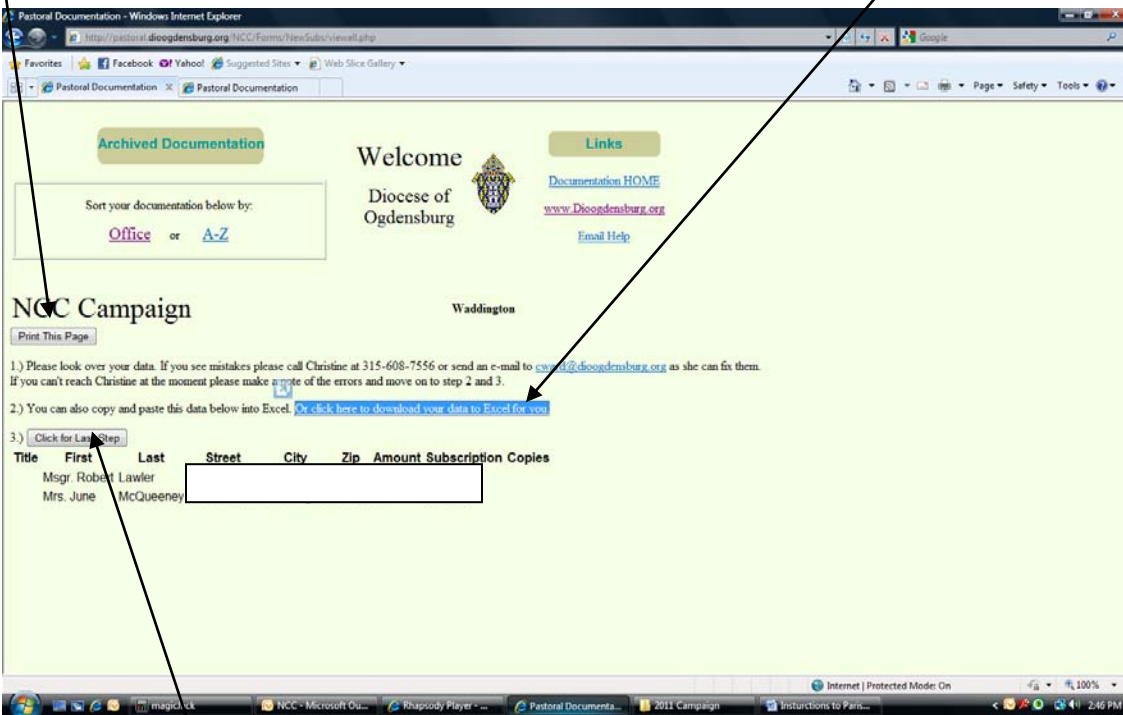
Pastoral Documentation - Windows Internet Explorer

http://pastoral.dioogdensburg.org/NCC/Forms/NewSubs/viewall.php

Google

Favorites | Facebook | Yahoo! | Suggested Sites ▾ | Web Slice Gallery ▾

Pastoral Documentation | Pastoral Documentation

Page ▾ Safety ▾ Tools ▾

Archived Documentation

Sort your documentation below by:

Office or A-Z

Welcome

Diocese of Ogdensburg

Links

Documentation HOME

www.Dioogdensburg.org

Email Help

NCC Campaign

Waddington

Print This Page

1.) Please look over your data. If you see mistakes please call Christine at 315-608-7556 or send an e-mail to cw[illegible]@dioogdensburg.org as she can fix them. If you can't reach Christine at the moment please make a note of the errors and move on to step 2 and 3.

2.) You can also copy and paste this data below into Excel. Or click here to download your data to Excel for you

3.) Click for Last Step

| Title | First | Last | Street | City | Zip | Amount | Subscription | Copies |
|---|---|---|---|---|---|---|---|---|
| Msgr. | Robert | Lawler | | | | | | |
| Mrs. | June | McQueeney | | | | | | |

Internet | Protected Mode: On

100%

magic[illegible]ck | NCC - Microsoft Ou... | Rhapsody Player - ... | Pastoral Documenta... | 2011 Campaign | Insturctions to Paris...

2:46 PM